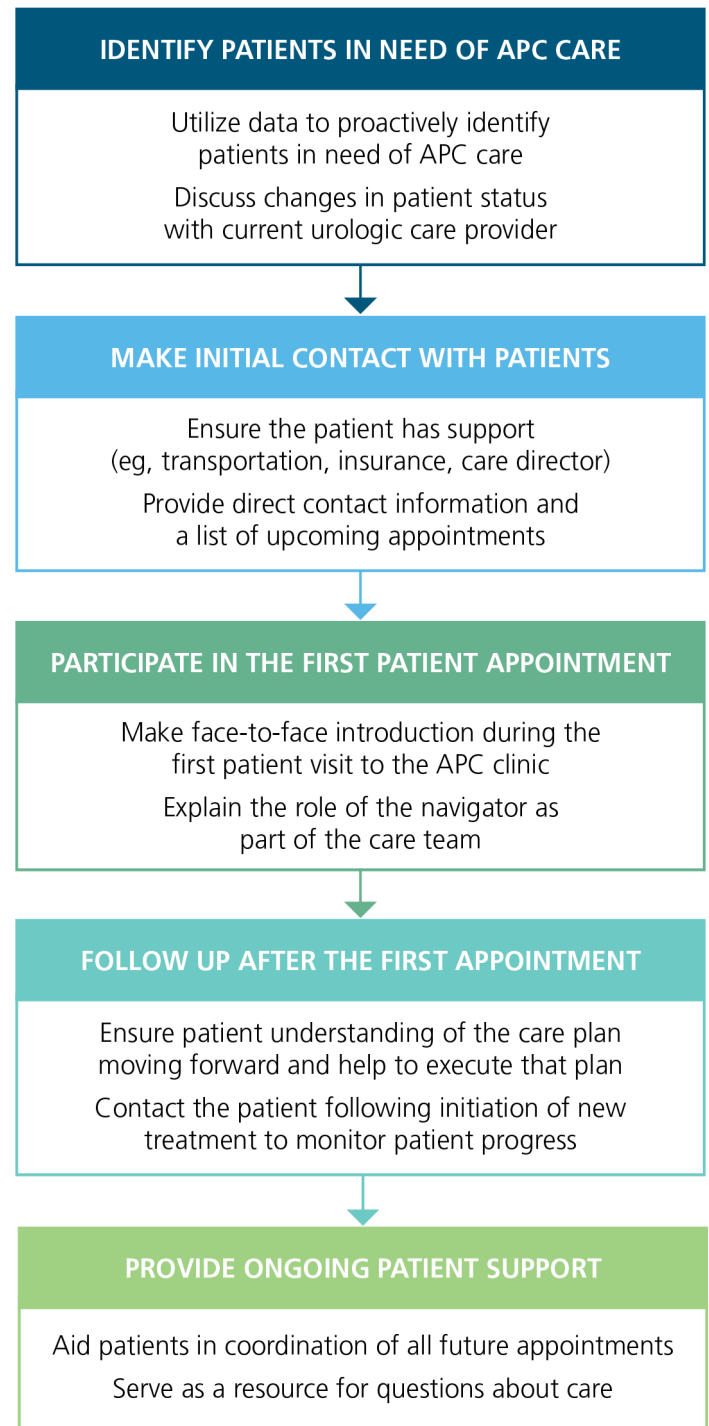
IDENTIFY PATIENTS IN NEED OF APC CARE

Utilize data to proactively identify patients in need of APC care

Discuss changes in patient status with current urologic care provider

MAKE INITIAL CONTACT WITH PATIENTS

Ensure the patient has support (eg, transportation, insurance, care director)

Provide direct contact information and a list of upcoming appointments

PARTICIPATE IN THE FIRST PATIENT APPOINTMENT

Make face-to-face introduction during the first patient visit to the APC clinic

Explain the role of the navigator as part of the care team

FOLLOW UP AFTER THE FIRST APPOINTMENT

Ensure patient understanding of the care plan moving forward and help to execute that plan

Contact the patient following initiation of new treatment to monitor patient progress

PROVIDE ONGOING PATIENT SUPPORT

Aid patients in coordination of all future appointments

Serve as a resource for questions about care